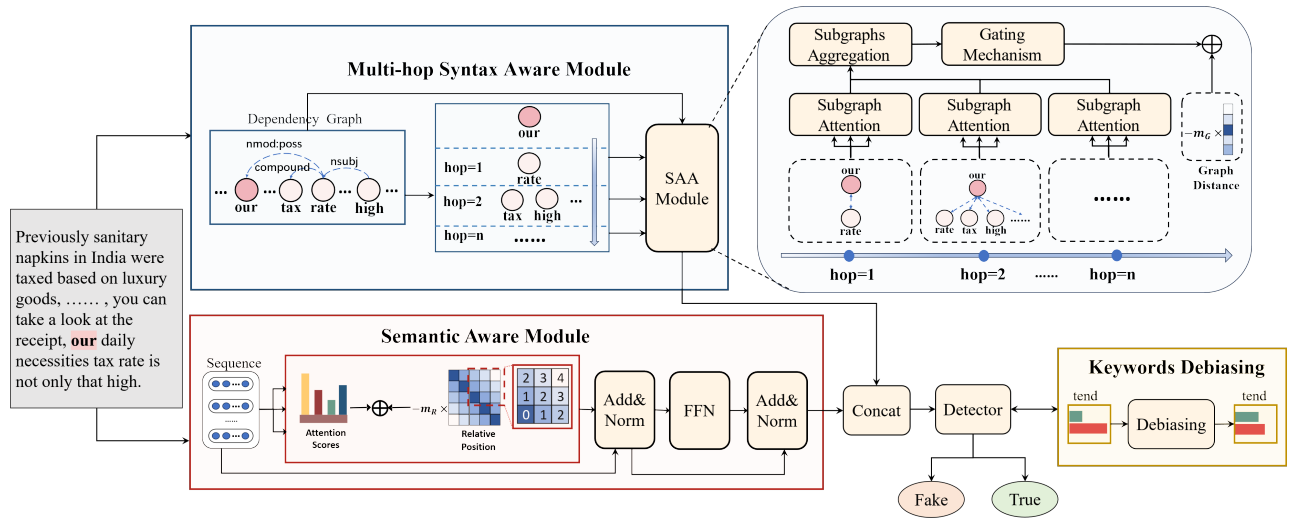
Previously sanitary napkins in India were taxed based on luxury goods, …… , you can take a look at the receipt, our daily necessities tax rate is not only that high.

Multi-hop Syntax Aware Module

Dependency Graph

nmod:poss

compound

nsubj

… our tax rate … high …

our

hop=1

rate

hop=2

tax high …

hop=n ……

SAA Module

Subgraphs Aggregation

Gating Mechanism

$\oplus$

Subgraph Attention

Subgraph Attention

Subgraph Attention

$-m_G \times$

Graph Distance

our

rate

our

rate tax high ……

……

hop=1

hop=2

……

hop=n

Semantic Aware Module

Sequence

……

Attention Scores

$\oplus$

$-m_R \times$

Relative Position

| 2 | 3 | 4 |
|---|---|---|
| 1 | 2 | 3 |
| 0 | 1 | 2 |

Add& Norm

FFN

Add& Norm

Concat

Detector

Keywords Debiasing

tend

Debiasing

tend

Fake

True